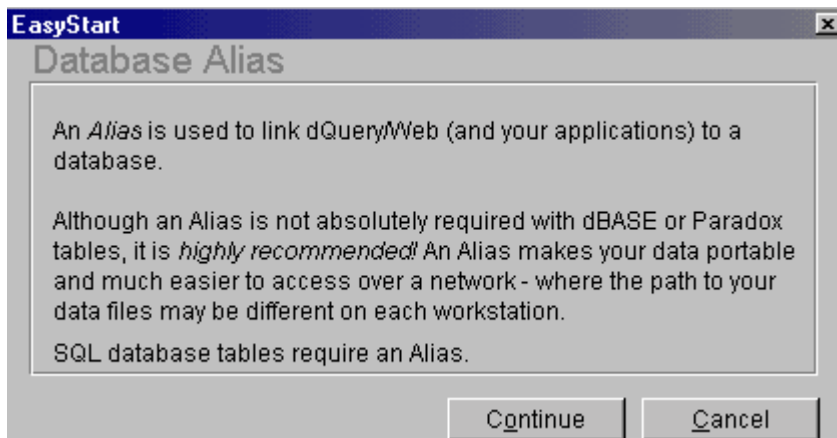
EasyStart

Database Alias

An Alias is used to link dQueryWeb (and your applications) to a database.

Although an Alias is not absolutely required with dBASE or Paradox tables, it is highly recommended! An Alias makes your data portable and much easier to access over a network - where the path to your data files may be different on each workstation.

SQL database tables require an Alias.

Continue

Cancel